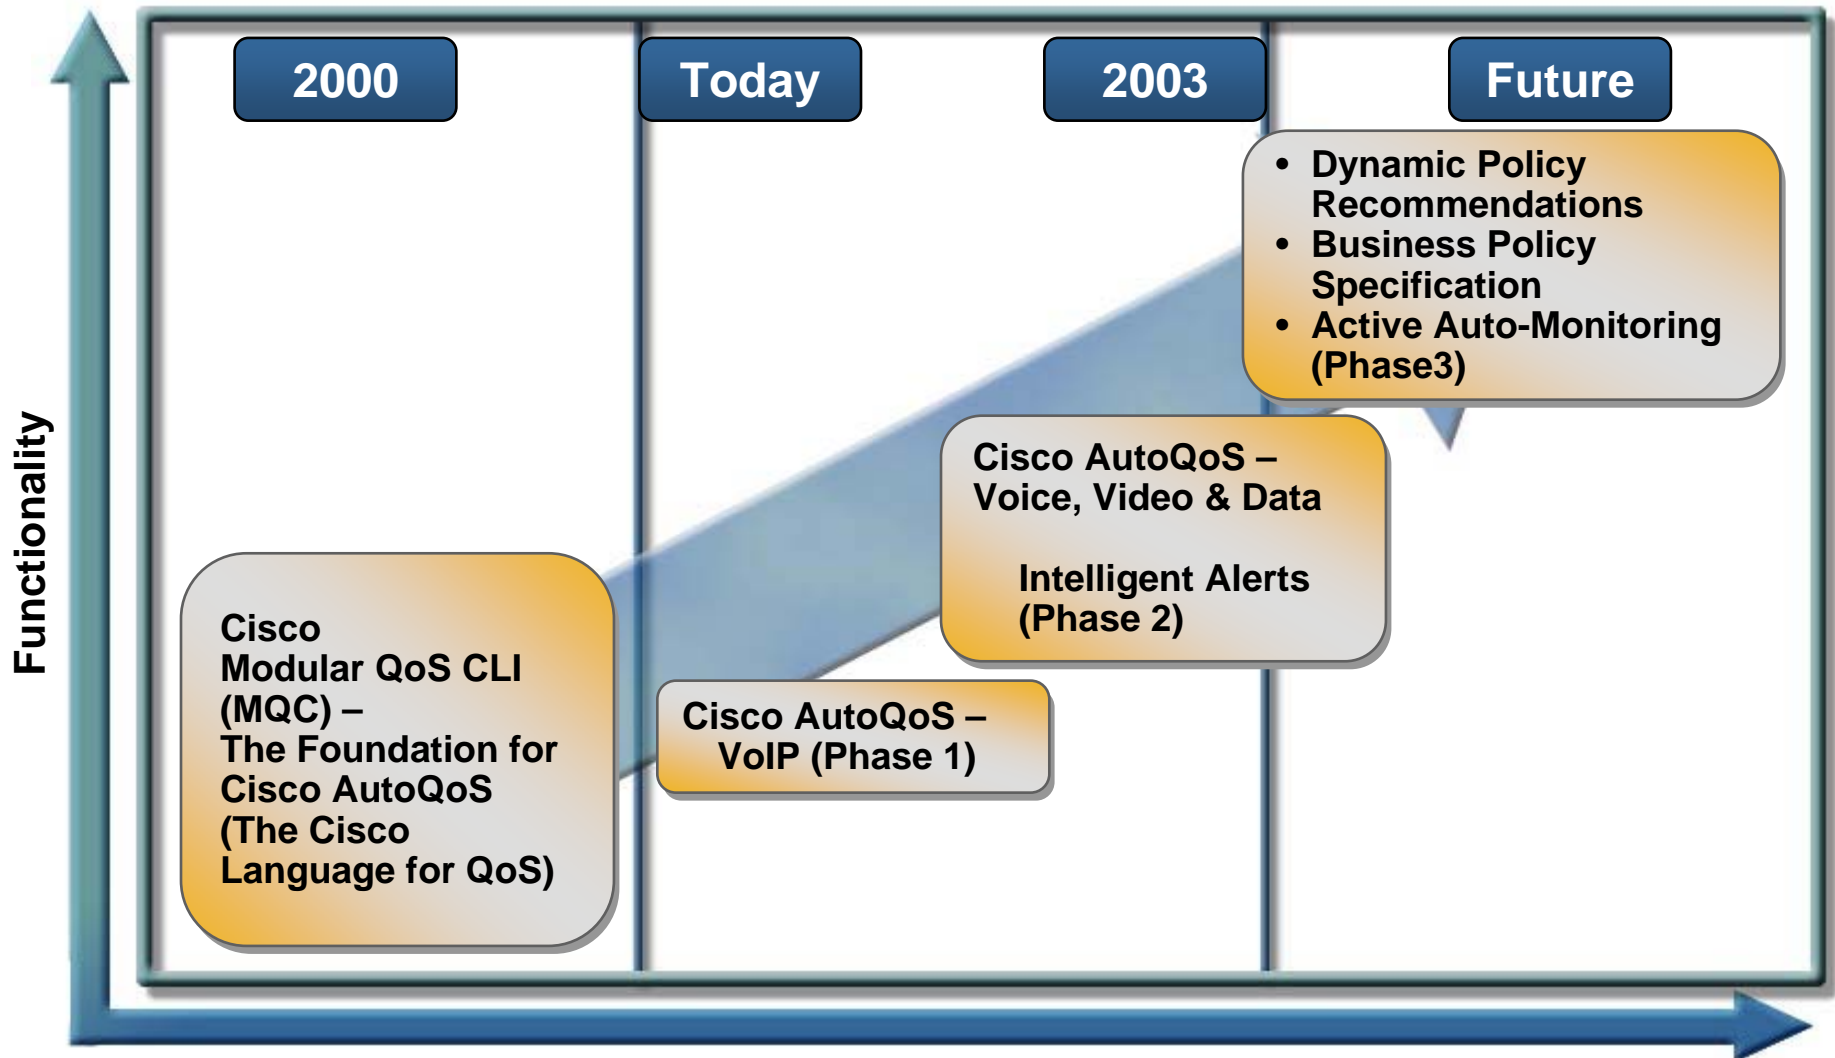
2000

Today

2003

Future

Functionality

Cisco Modular QoS CLI (MQC) – The Foundation for Cisco AutoQoS (The Cisco Language for QoS)

Cisco AutoQoS – VoIP (Phase 1)

Cisco AutoQoS – Voice, Video & Data

Intelligent Alerts (Phase 2)

- Dynamic Policy Recommendations
- Business Policy Specification
- Active Auto-Monitoring (Phase3)